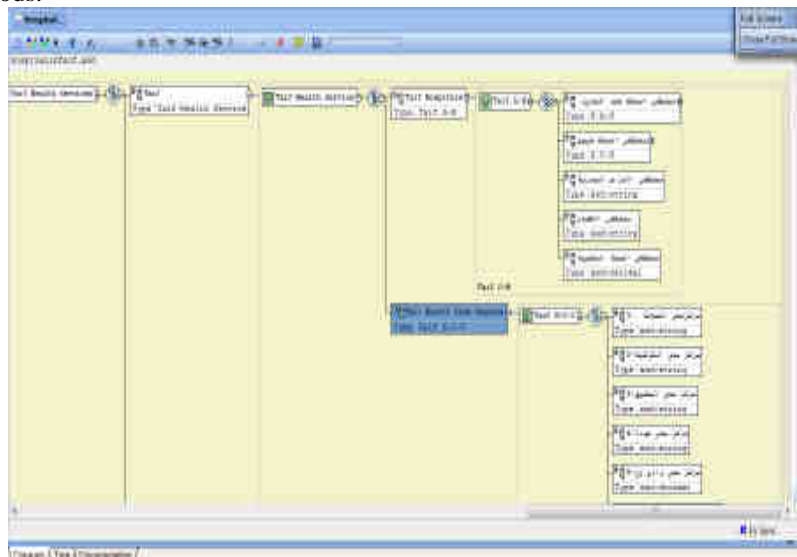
Taif Health Services

Taif
Type Taif Health Service

Taif Health Entities

Taif Hospitals
Type Taif H-R

Taif H-R

Type H-R-R

Type H-R-R

Type xsd:string

Type xsd:string

Type xsd:decimal

Taif H-R

Taif Health Care Centers
Type Taif H-C-C

Taif H-C-C

Type xsd:string

Type xsd:string

Type xsd:string

Type xsd:string

Type xsd:decimal

Diagram | Text | Documentation